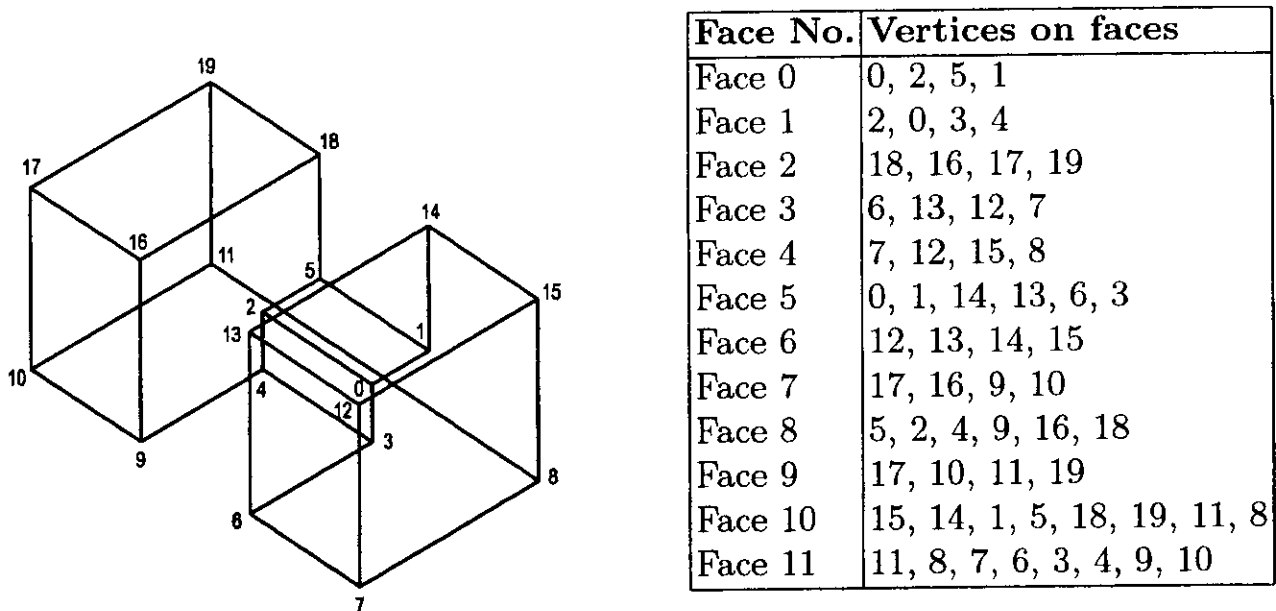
19
18
17
14
16
11
5
15
2
13
1
10
0
4
12
3
9
8
6
7

| Face No. | Vertices on faces |
|---|---|
| Face 0 | 0, 2, 5, 1 |
| Face 1 | 2, 0, 3, 4 |
| Face 2 | 18, 16, 17, 19 |
| Face 3 | 6, 13, 12, 7 |
| Face 4 | 7, 12, 15, 8 |
| Face 5 | 0, 1, 14, 13, 6, 3 |
| Face 6 | 12, 13, 14, 15 |
| Face 7 | 17, 16, 9, 10 |
| Face 8 | 5, 2, 4, 9, 16, 18 |
| Face 9 | 17, 10, 11, 19 |
| Face 10 | 15, 14, 1, 5, 18, 19, 11, 8 |
| Face 11 | 11, 8, 7, 6, 3, 4, 9, 10 |